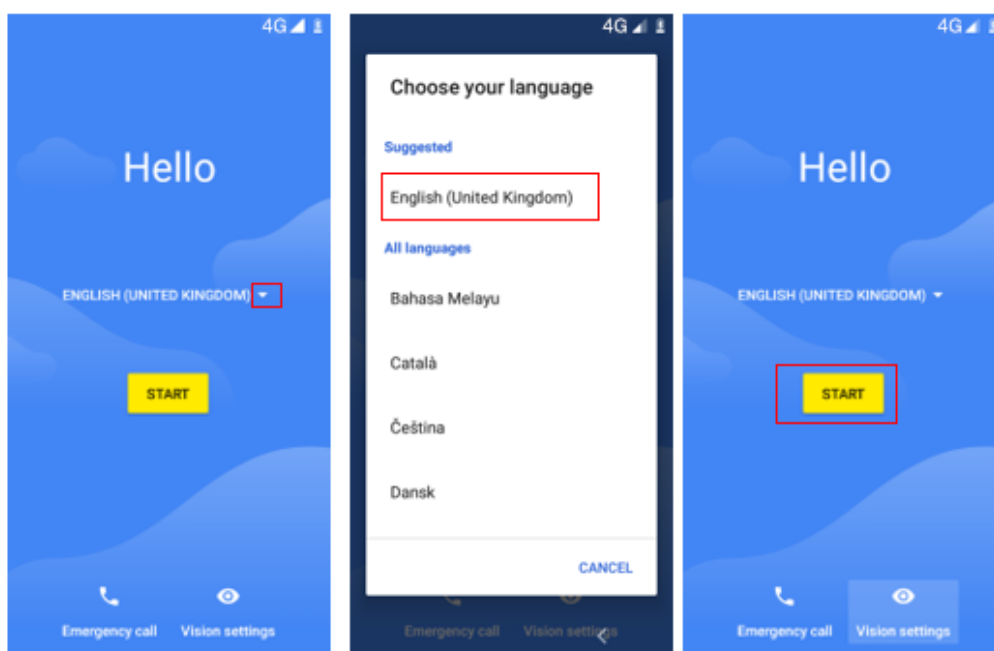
4G

Hello

ENGLISH (UNITED KINGDOM)

START

Emergency call Vision settings

4G

Choose your language

Suggested

English (United Kingdom)

All languages

Bahasa Melayu

Català

Čeština

Dansk

CANCEL

Emergency call Vision settings

4G

Hello

ENGLISH (UNITED KINGDOM)

START

Emergency call Vision settings